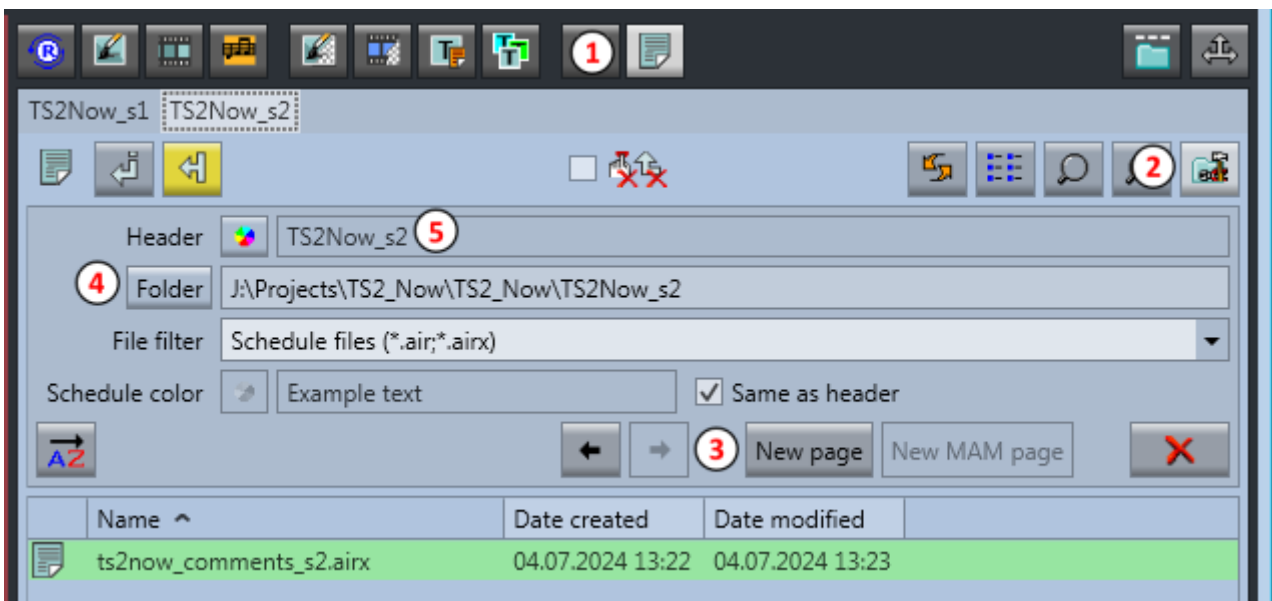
1

TS2Now_s1 TS2Now_s2

2

Header TS2Now_s2 5

4 Folder J:\Projects\TS2_Now\TS2_Now\TS2Now_s2

File filter Schedule files (*.air;*.airx)

Schedule color Example text Same as header

3 New page New MAM page

| | Name | Date created | Date modified |
|---|---|---|---|
| | ts2now_comments_s2.airx | 04.07.2024 13:22 | 04.07.2024 13:23 |